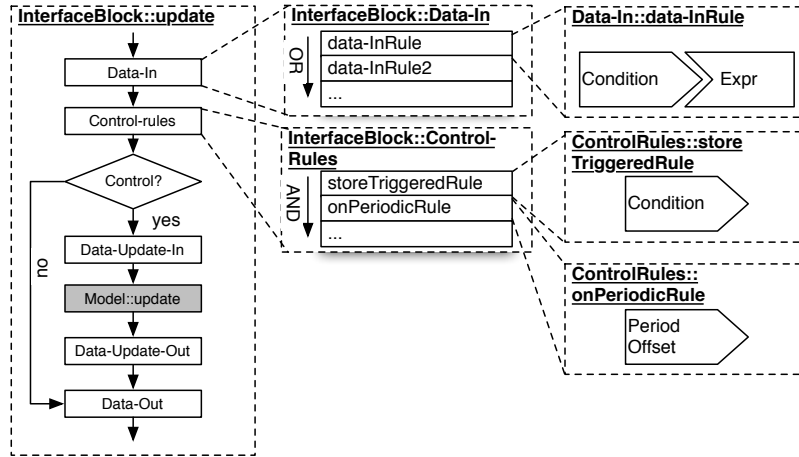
InterfaceBlock::update

Data-In

Control-rules

Control?

yes

no

Data-Update-In

Model::update

Data-Update-Out

Data-Out

InterfaceBlock::Data-In

OR

data-InRule

data-InRule2

...

Data-In::data-InRule

Condition

Expr

InterfaceBlock::Control-Rules

AND

storeTriggeredRule

onPeriodicRule

...

ControlRules::storeTriggeredRule

Condition

ControlRules::onPeriodicRule

Period
Offset